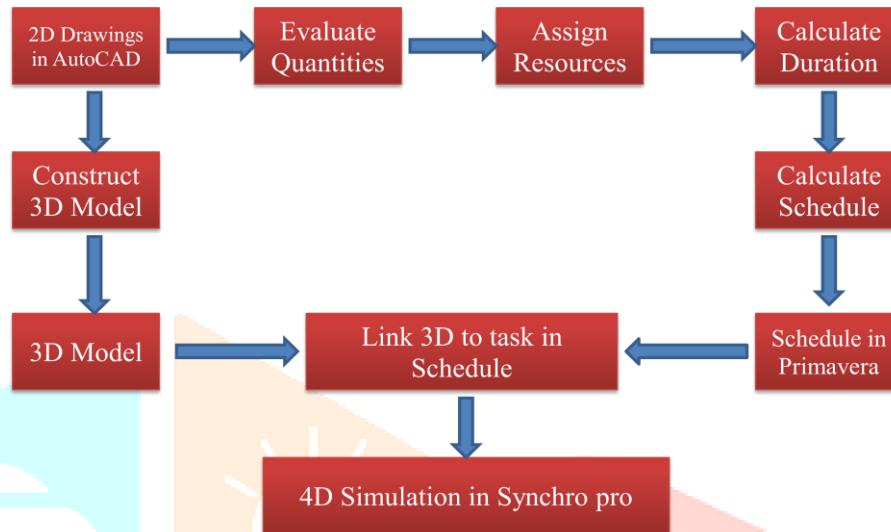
2D Drawings in AutoCAD

Evaluate Quantities

Assign Resources

Calculate Duration

Construct 3D Model

Calculate Schedule

3D Model

Link 3D to task in Schedule

Schedule in Primavera

4D Simulation in Synchro pro